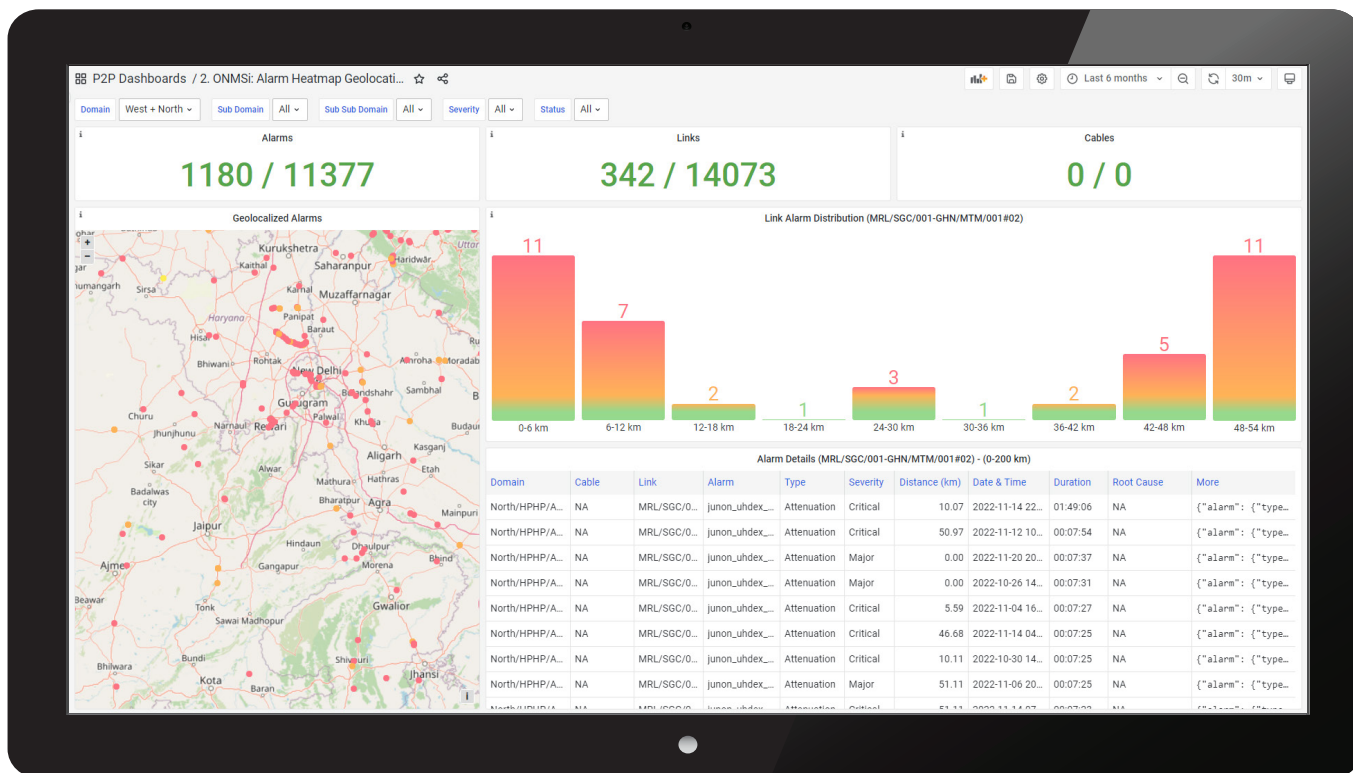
P2P Dashboards / 2. ONMSi: Alarm Heatmap Geolocati...

Last 6 months 30m

Domain West + North Sub Domain All Sub Sub Domain All Severity All Status All

Alarms
1180 / 11377

Links
342 / 14073

Cables
0 / 0

Geolocalized Alarms

Kurukshetra Saharanpur Haridwar Kaithal Sirsa Karnal Muzaffarnagar Haryana Panipat Baraut Hisar Bhiwani Rohtak Amroha Moradabad New Delhi Bulandshahr Sambhal Gurugram Palwal Churu Jhunjhunu Narnaul Rewari Khurja Budaun Kasganj Aligarh Etah Sikar Alwar Mathura Hathras Badalwas city Bharatpur Agra Mainpuri Jaipur Hindaun Dhaulpur Bhind Ajmer Gangapur Morena Beawar Tonk Gwalior Sawai Madhopur Bundi Shivpuri Bhilwara Kota Baran Jhansi

Link Alarm Distribution (MRL/SGC/001-GHN/MTM/001#02)

11 7 2 1 3 1 2 5 11
0-6 km 6-12 km 12-18 km 18-24 km 24-30 km 30-36 km 36-42 km 42-48 km 48-54 km

Alarm Details (MRL/SGC/001-GHN/MTM/001#02) - (0-200 km)

| Domain | Cable | Link | Alarm | Type | Severity | Distance (km) | Date & Time | Duration | Root Cause | More |
|---|---|---|---|---|---|---|---|---|---|---|
| North/HPHP/A... | NA | MRL/SGC/0... | junon_uhdex_... | Attenuation | Critical | 10.07 | 2022-11-14 22... | 01:49:06 | NA | {"alarm": {"type... |
| North/HPHP/A... | NA | MRL/SGC/0... | junon_uhdex_... | Attenuation | Critical | 50.97 | 2022-11-12 10... | 00:07:54 | NA | {"alarm": {"type... |
| North/HPHP/A... | NA | MRL/SGC/0... | junon_uhdex_... | Attenuation | Major | 0.00 | 2022-11-20 20... | 00:07:37 | NA | {"alarm": {"type... |
| North/HPHP/A... | NA | MRL/SGC/0... | junon_uhdex_... | Attenuation | Major | 0.00 | 2022-10-26 14... | 00:07:31 | NA | {"alarm": {"type... |
| North/HPHP/A... | NA | MRL/SGC/0... | junon_uhdex_... | Attenuation | Critical | 5.59 | 2022-11-04 16... | 00:07:27 | NA | {"alarm": {"type... |
| North/HPHP/A... | NA | MRL/SGC/0... | junon_uhdex_... | Attenuation | Critical | 46.68 | 2022-11-14 04... | 00:07:25 | NA | {"alarm": {"type... |
| North/HPHP/A... | NA | MRL/SGC/0... | junon_uhdex_... | Attenuation | Critical | 10.11 | 2022-10-30 14... | 00:07:25 | NA | {"alarm": {"type... |
| North/HPHP/A... | NA | MRL/SGC/0... | junon_uhdex_... | Attenuation | Major | 51.11 | 2022-11-06 20... | 00:07:25 | NA | {"alarm": {"type... |